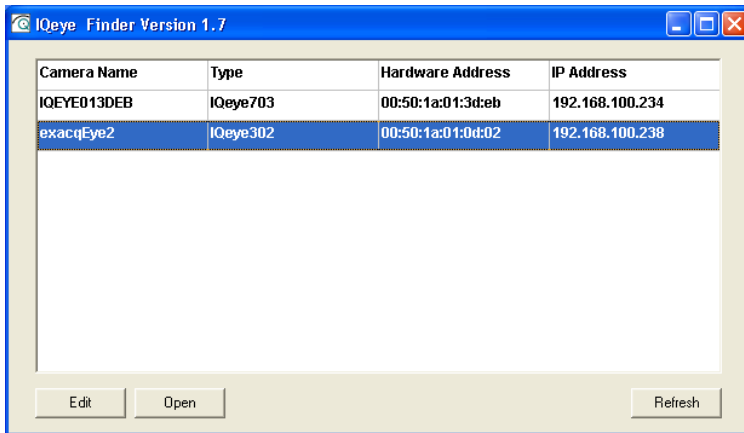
IQeye Finder Version 1.7

| Camera Name | Type | Hardware Address | IP Address |
|---|---|---|---|
| IQEYE013DEB | IQeye703 | 00:50:1a:01:3d:eb | 192.168.100.234 |
| exacqEye2 | IQeye302 | 00:50:1a:01:0d:02 | 192.168.100.238 |

Edit Open Refresh